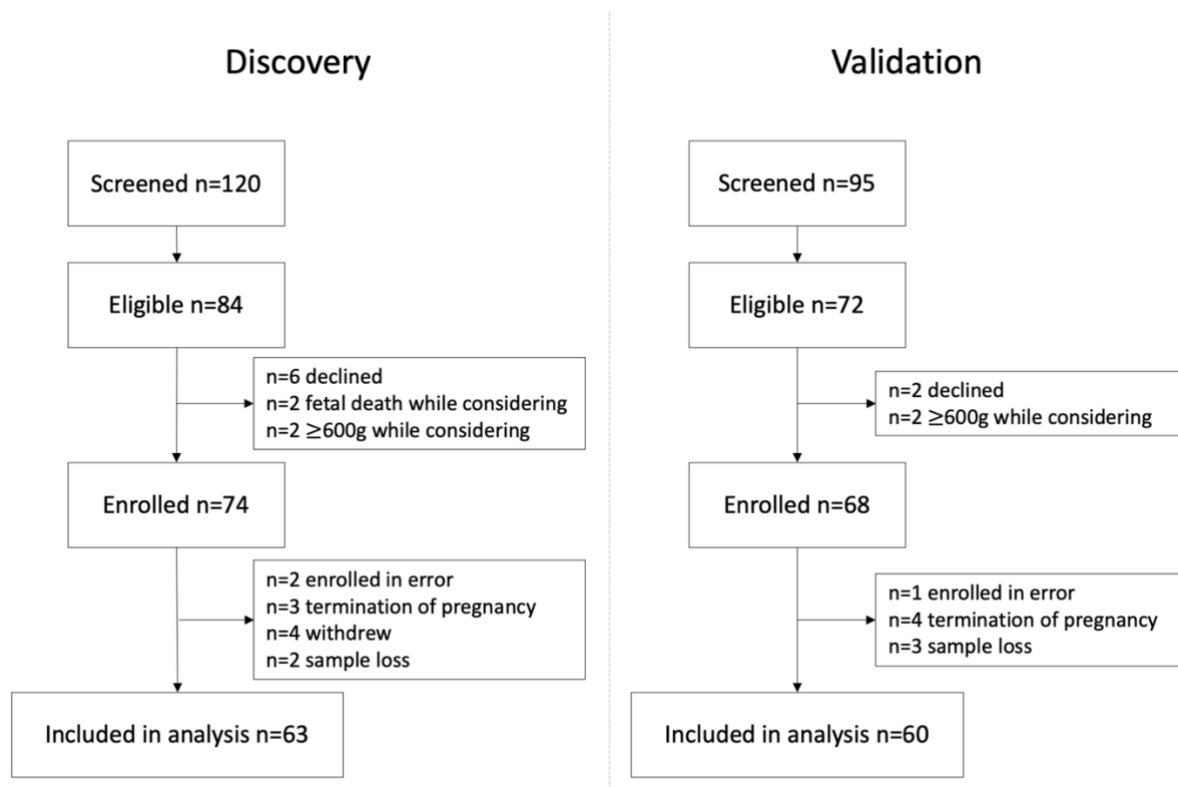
Discovery

Screened n=120

Eligible n=84

n=6 declined
n=2 fetal death while considering
n=2 $\geq$600g while considering

Enrolled n=74

n=2 enrolled in error
n=3 termination of pregnancy
n=4 withdrew
n=2 sample loss

Included in analysis n=63

Validation

Screened n=95

Eligible n=72

n=2 declined
n=2 $\geq$600g while considering

Enrolled n=68

n=1 enrolled in error
n=4 termination of pregnancy
n=3 sample loss

Included in analysis n=60